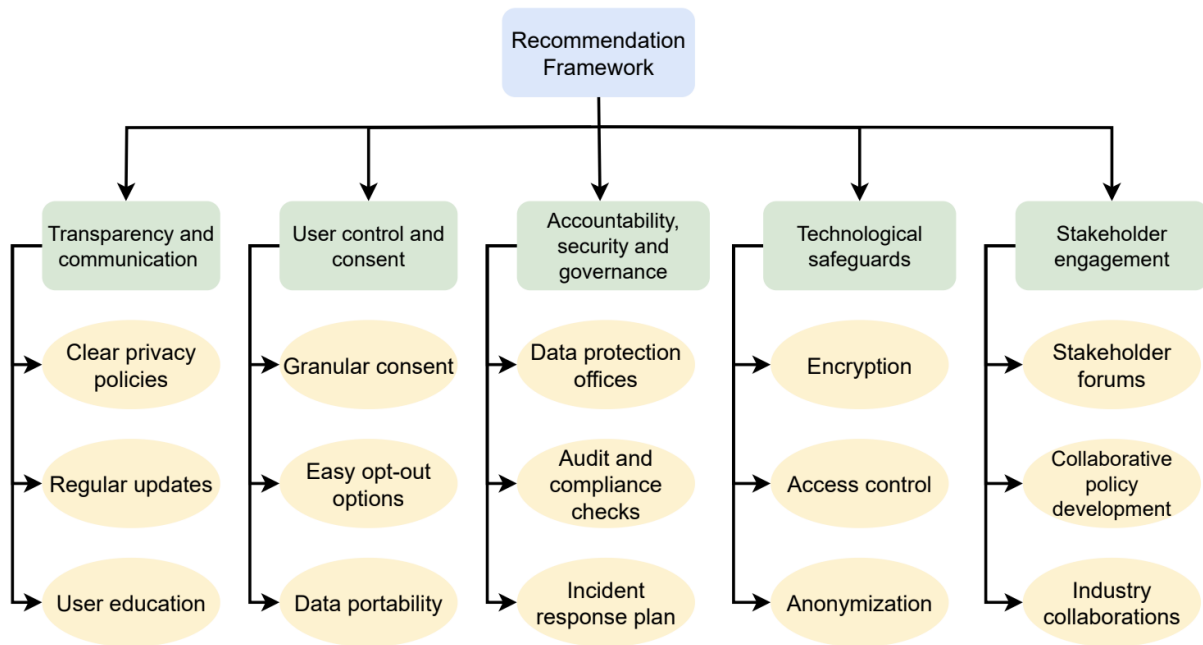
Recommendation Framework

Transparency and communication

Clear privacy policies

Regular updates

User education

User control and consent

Granular consent

Easy opt-out options

Data portability

Accountability, security and governance

Data protection offices

Audit and compliance checks

Incident response plan

Technological safeguards

Encryption

Access control

Anonymization

Stakeholder engagement

Stakeholder forums

Collaborative policy development

Industry collaborations